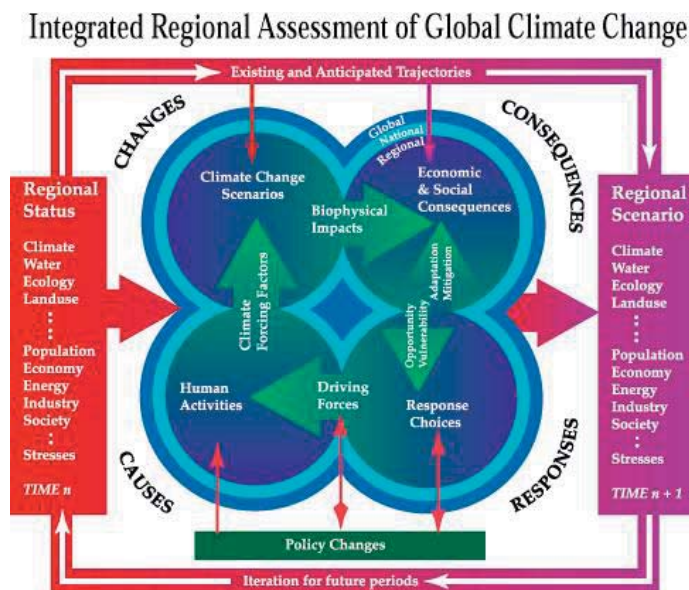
Integrated Regional Assessment of Global Climate Change

Existing and Anticipated Trajectories

CHANGES

CONSEQUENCES

Global
National
Regional

Regional Status

Climate
Water
Ecology
Landuse
⋮
Population
Economy
Energy
Industry
Society
⋮
Stresses

TIME n

Climate Change Scenarios

Biophysical Impacts

Economic & Social Consequences

Climate Forcing Factors

Adaptation Mitigation

Opportunity Vulnerability

Human Activities

Driving Forces

Response Choices

Regional Scenario

Climate
Water
Ecology
Landuse
⋮
Population
Economy
Energy
Industry
Society
⋮
Stresses

TIME n + 1

CAUSES

RESPONSES

Policy Changes

Iteration for future periods